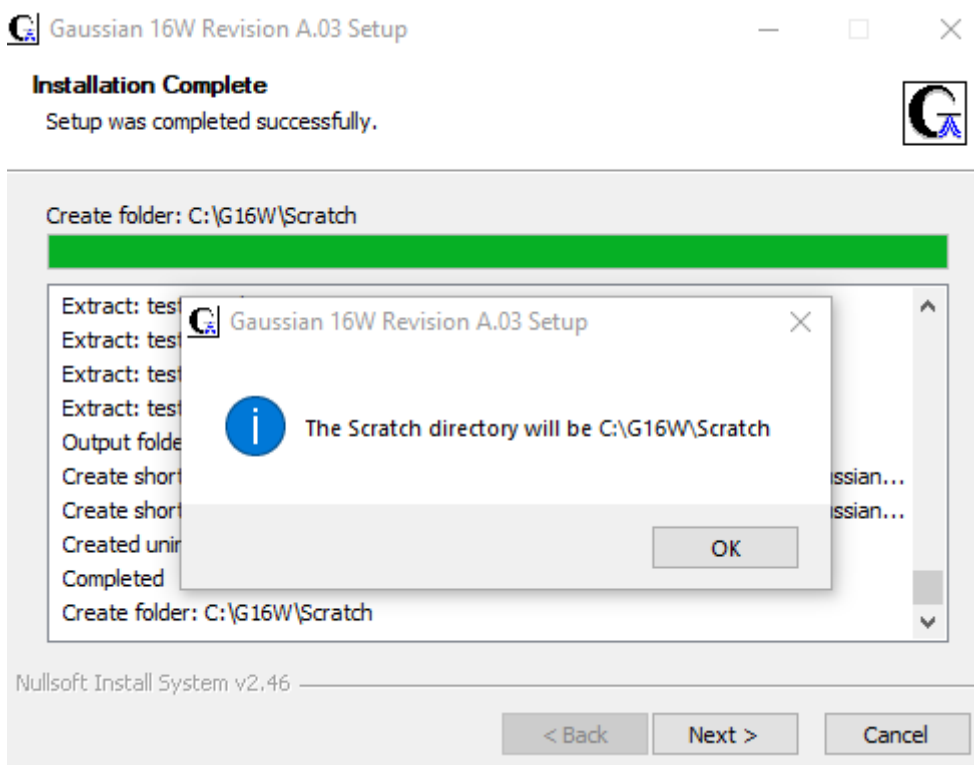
Gaussian 16W Revision A.03 Setup

Installation Complete
Setup was completed successfully.

Create folder: C:\G16W\Scratch

Extract: test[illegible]
Extract: test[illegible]
Extract: test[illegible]
Extract: test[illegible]
Output folde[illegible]
Create short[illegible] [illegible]ussian...
Create short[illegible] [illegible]ussian...
Created unin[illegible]
Completed
Create folder: C:\G16W\Scratch

Gaussian 16W Revision A.03 Setup

The Scratch directory will be C:\G16W\Scratch

OK

Nullsoft Install System v2.46

< Back
Next >
Cancel